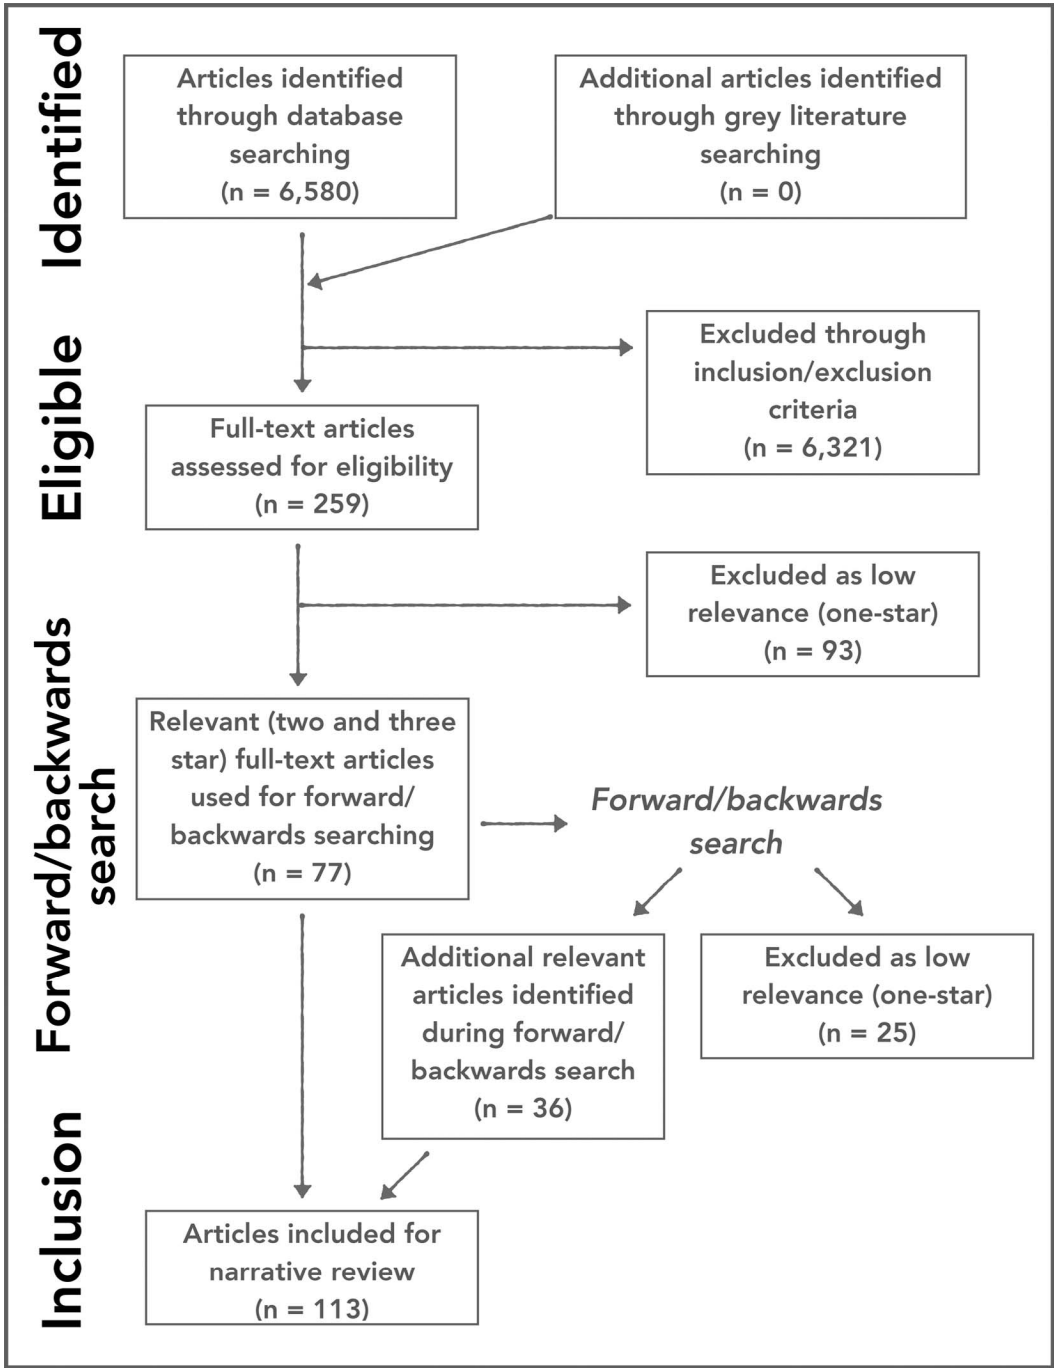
Identified

Articles identified through database searching (n = 6,580)

Additional articles identified through grey literature searching (n = 0)

Eligible

Excluded through inclusion/exclusion criteria (n = 6,321)

Full-text articles assessed for eligibility (n = 259)

Excluded as low relevance (one-star) (n = 93)

Forward/backwards search

Relevant (two and three star) full-text articles used for forward/backwards searching (n = 77)

*Forward/backwards search*

Additional relevant articles identified during forward/backwards search (n = 36)

Excluded as low relevance (one-star) (n = 25)

Inclusion

Articles included for narrative review (n = 113)